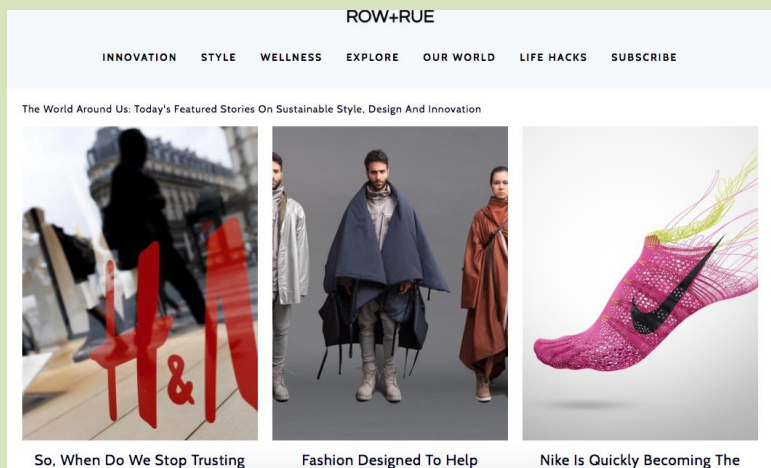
ROW+RUE

INNOVATION STYLE WELLNESS EXPLORE OUR WORLD LIFE HACKS SUBSCRIBE

The World Around Us: Today's Featured Stories On Sustainable Style, Design And Innovation

H&M

So, When Do We Stop Trusting

Fashion Designed To Help

Nike Is Quickly Becoming The